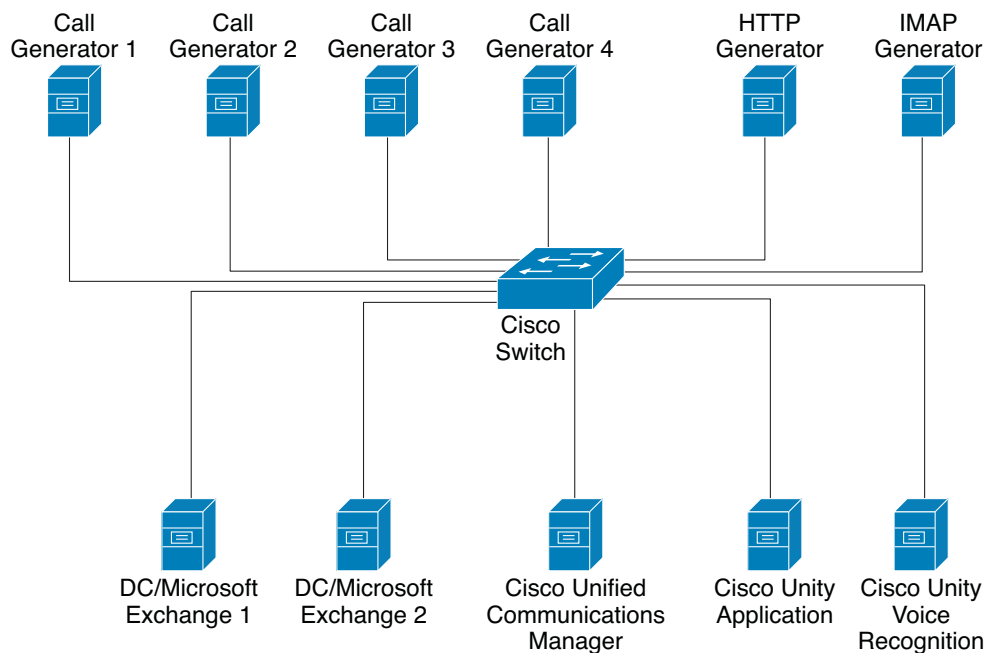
Call Generator 1

Call Generator 2

Call Generator 3

Call Generator 4

HTTP Generator

IMAP Generator

Cisco Switch

DC/Microsoft Exchange 1

DC/Microsoft Exchange 2

Cisco Unified Communications Manager

Cisco Unity Application

Cisco Unity Voice Recognition